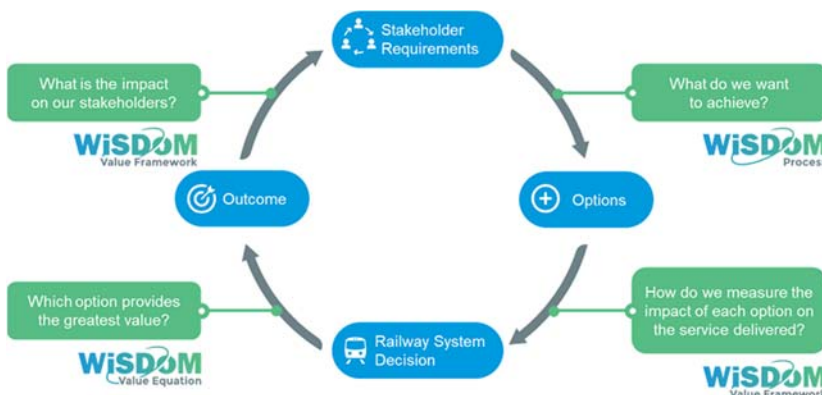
Stakeholder Requirements

What is the impact on our stakeholders?

WiSDOM
Value Framework

What do we want to achieve?

WiSDOM
Process

Outcome

Options

Which option provides the greatest value?

WiSDOM
Value Equation

Railway System Decision

How do we measure the impact of each option on the service delivered?

WiSDOM
Value Framework